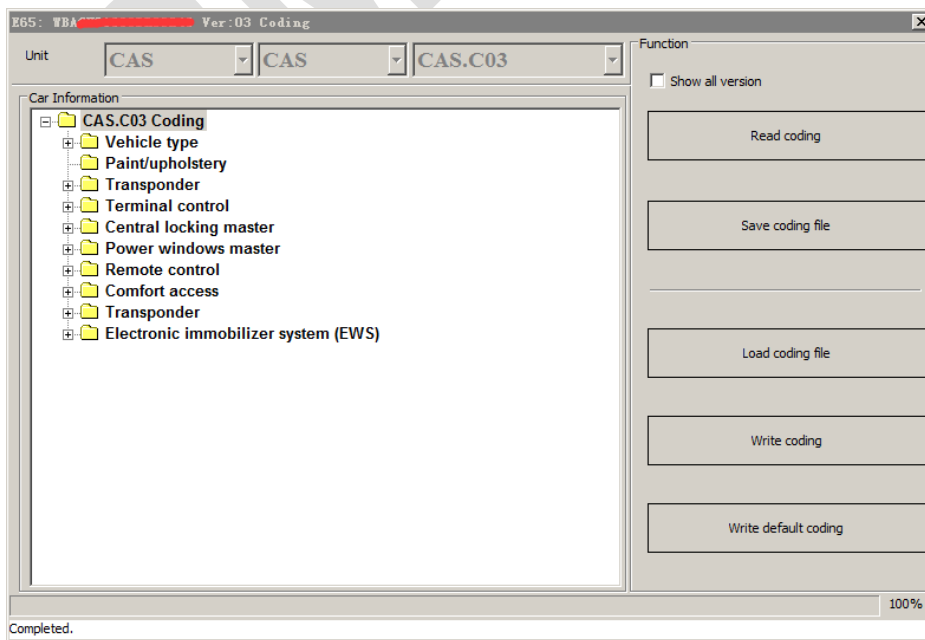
E65: WBA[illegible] Ver:03 Coding

Unit CAS CAS CAS.C03

Car Information

CAS.C03 Coding
Vehicle type
Paint/upholstery
Transponder
Terminal control
Central locking master
Power windows master
Remote control
Comfort access
Transponder
Electronic immobilizer system (EWS)

Function

Show all version

Read coding

Save coding file

Load coding file

Write coding

Write default coding

100%

Completed.